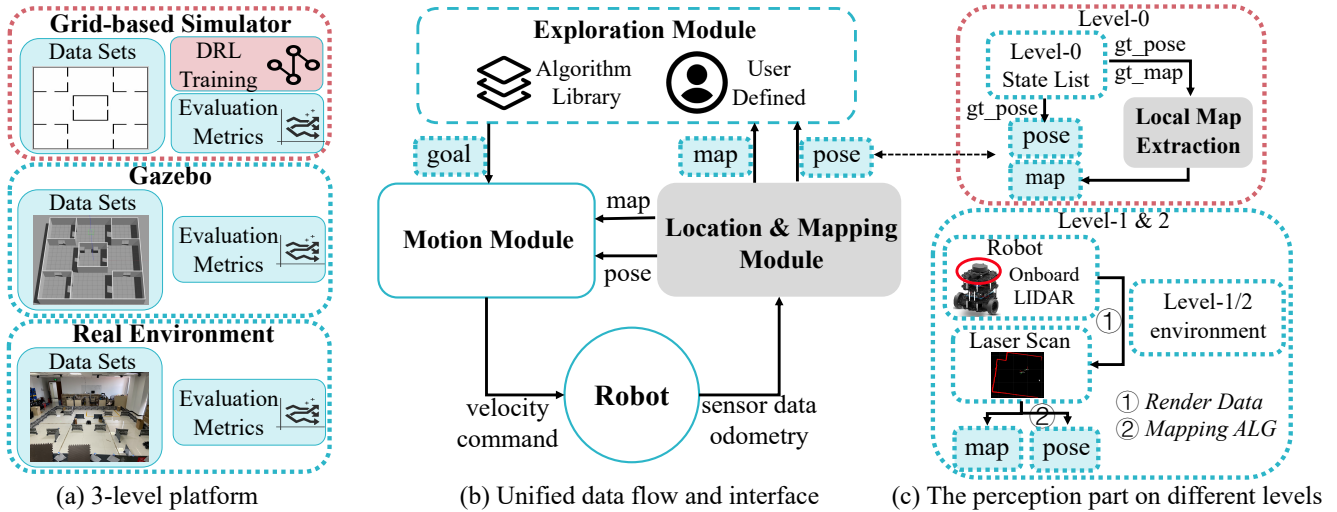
Grid-based Simulator

Data Sets

DRL Training

Evaluation Metrics

Gazebo

Data Sets

Evaluation Metrics

Real Environment

Data Sets

Evaluation Metrics

(a) 3-level platform

Exploration Module

Algorithm Library

User Defined

goal

map

pose

Motion Module

map

pose

Location & Mapping Module

Robot

velocity command

sensor data odometry

(b) Unified data flow and interface

Level-0

Level-0 State List

gt_pose

gt_map

gt_pose

pose

Local Map Extraction

map

Level-1 & 2

Robot

Onboard LIDAR

Level-1/2 environment

①

Laser Scan

②

① Render Data

② Mapping ALG

map

pose

(c) The perception part on different levels